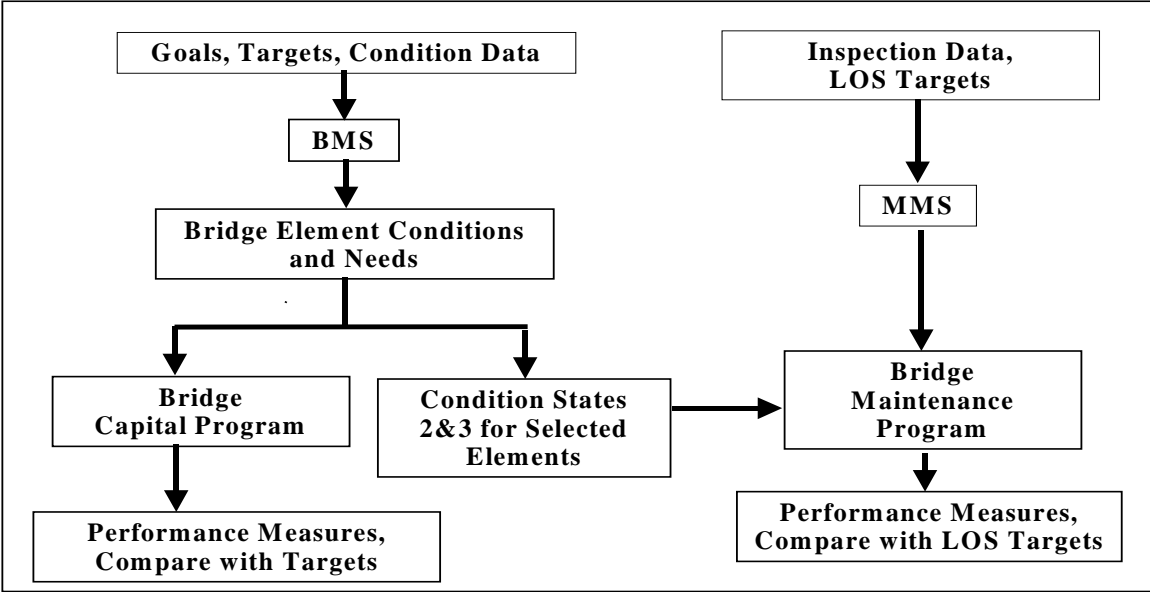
Goals, Targets, Condition Data

BMS

Bridge Element Conditions and Needs

Bridge Capital Program

Performance Measures, Compare with Targets

Condition States 2&3 for Selected Elements

Inspection Data, LOS Targets

MMS

Bridge Maintenance Program

Performance Measures, Compare with LOS Targets